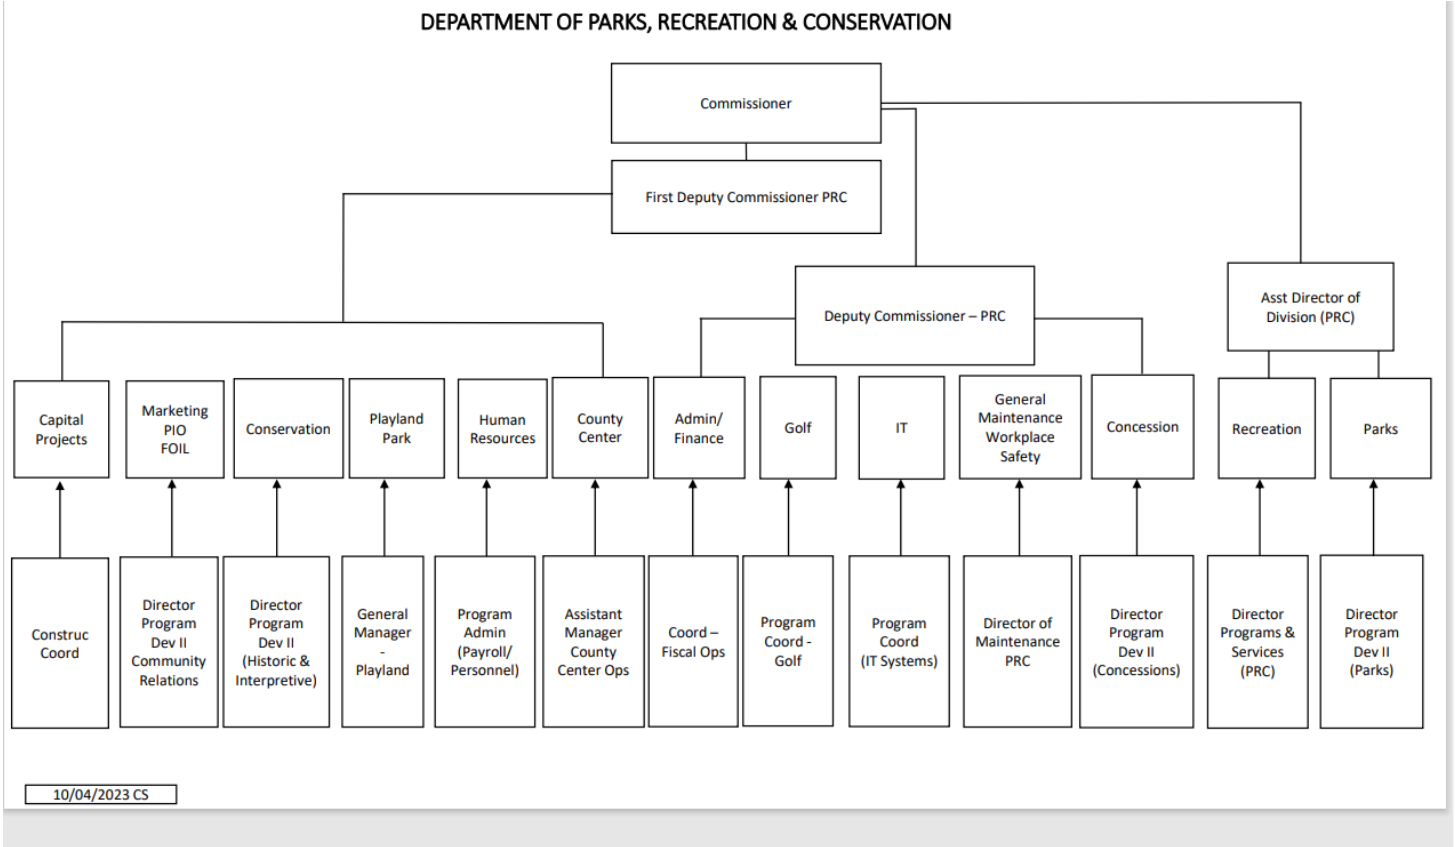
DEPARTMENT OF PARKS, RECREATION & CONSERVATION

Commissioner

First Deputy Commissioner PRC

Deputy Commissioner – PRC

Asst Director of Division (PRC)

Capital Projects

Marketing PIO FOIL

Conservation

Playland Park

Human Resources

County Center

Admin/ Finance

Golf

IT

General Maintenance Workplace Safety

Concession

Recreation

Parks

Construc Coord

Director Program Dev II Community Relations

Director Program Dev II (Historic & Interpretive)

General Manager - Playland

Program Admin (Payroll/ Personnel)

Assistant Manager County Center Ops

Coord – Fiscal Ops

Program Coord - Golf

Program Coord (IT Systems)

Director of Maintenance PRC

Director Program Dev II (Concessions)

Director Programs & Services (PRC)

Director Program Dev II (Parks)

10/04/2023 CS